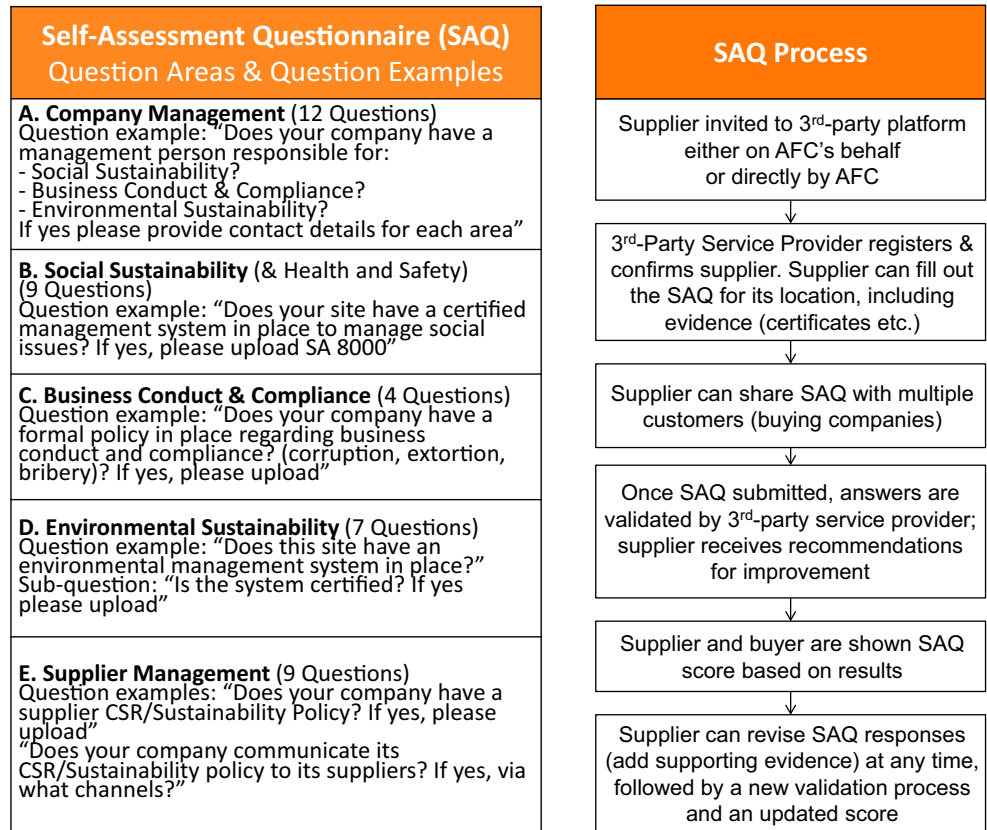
Self-Assessment Questionnaire (SAQ)
Question Areas & Question Examples

A. Company Management (12 Questions)
Question example: “Does your company have a management person responsible for:
- Social Sustainability?
- Business Conduct & Compliance?
- Environmental Sustainability?
If yes please provide contact details for each area”

B. Social Sustainability (& Health and Safety) (9 Questions)
Question example: “Does your site have a certified management system in place to manage social issues? If yes, please upload SA 8000”

C. Business Conduct & Compliance (4 Questions)
Question example: “Does your company have a formal policy in place regarding business conduct and compliance? (corruption, extortion, bribery)? If yes, please upload”

D. Environmental Sustainability (7 Questions)
Question example: “Does this site have an environmental management system in place?”
Sub-question: “Is the system certified? If yes please upload”

E. Supplier Management (9 Questions)
Question examples: “Does your company have a supplier CSR/Sustainability Policy? If yes, please upload”
“Does your company communicate its CSR/Sustainability policy to its suppliers? If yes, via what channels?”

SAQ Process

Supplier invited to 3$^{rd}$-party platform either on AFC’s behalf or directly by AFC

3$^{rd}$-Party Service Provider registers & confirms supplier. Supplier can fill out the SAQ for its location, including evidence (certificates etc.)

Supplier can share SAQ with multiple customers (buying companies)

Once SAQ submitted, answers are validated by 3$^{rd}$-party service provider; supplier receives recommendations for improvement

Supplier and buyer are shown SAQ score based on results

Supplier can revise SAQ responses (add supporting evidence) at any time, followed by a new validation process and an updated score